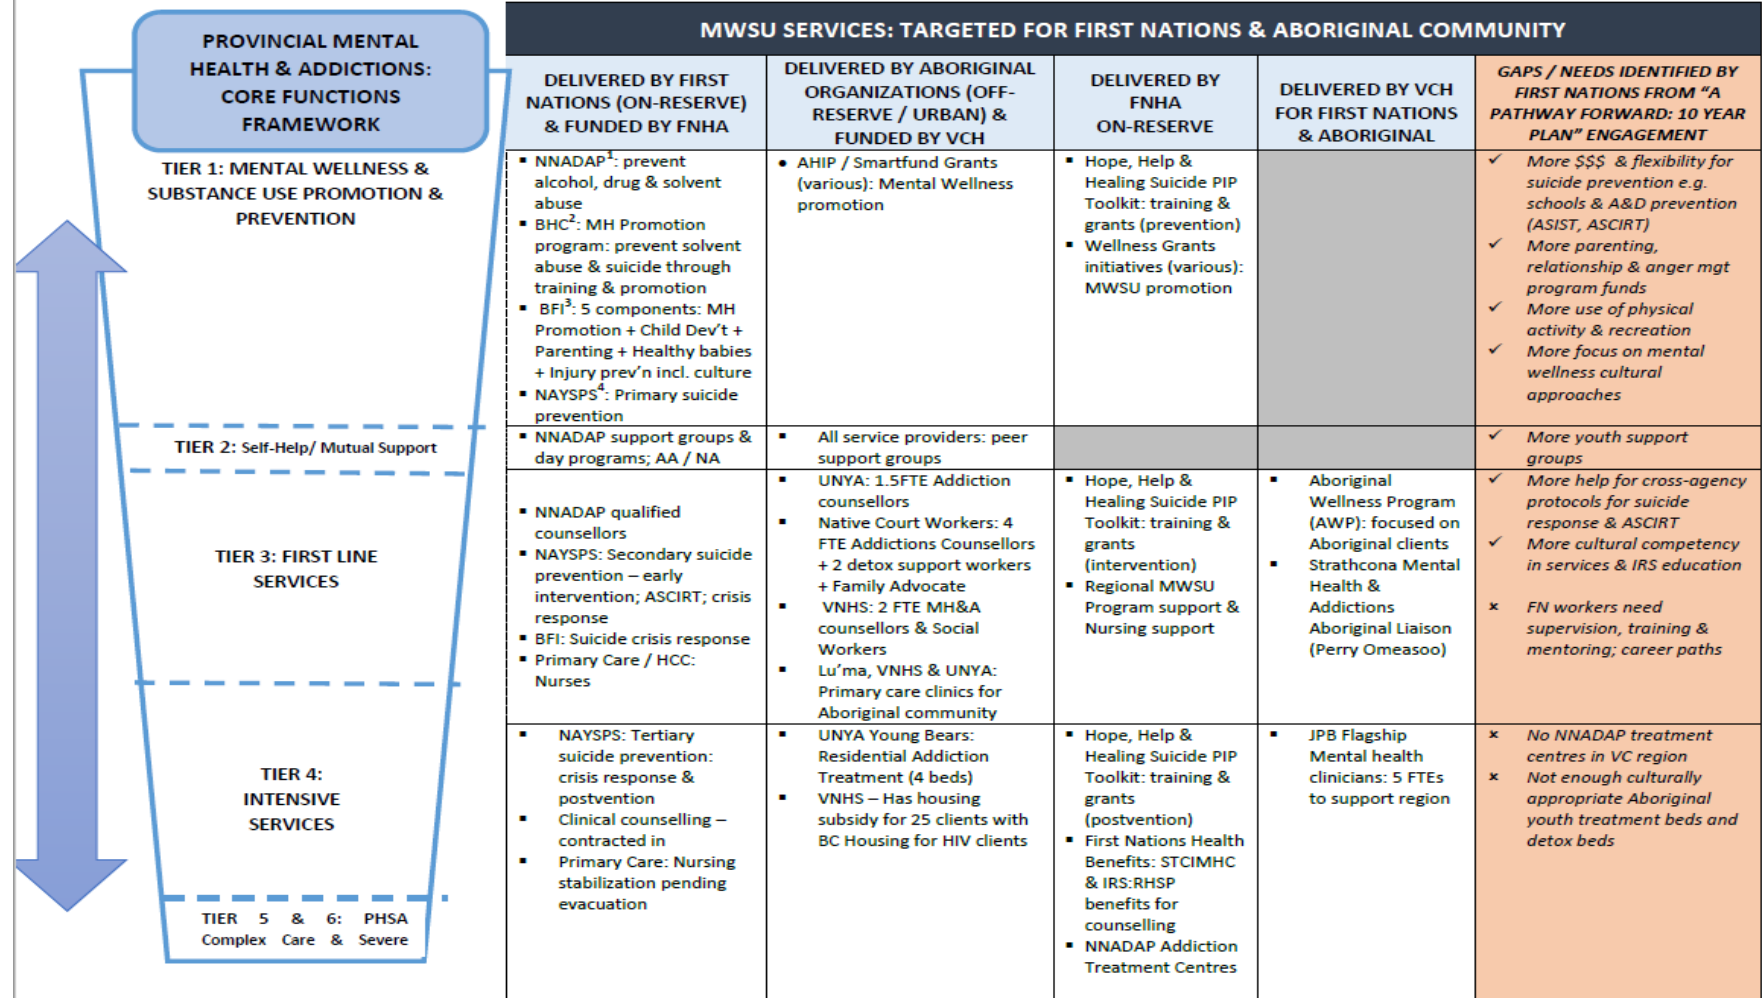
PROVINCIAL MENTAL HEALTH & ADDICTIONS: CORE FUNCTIONS FRAMEWORK

TIER 1: MENTAL WELLNESS & SUBSTANCE USE PROMOTION & PREVENTION

TIER 2: Self-Help/ Mutual Support

TIER 3: FIRST LINE SERVICES

TIER 4: INTENSIVE SERVICES

TIER 5 & 6: PHSA Complex Care & Severe

MWSU SERVICES: TARGETED FOR FIRST NATIONS & ABORIGINAL COMMUNITY

| DELIVERED BY FIRST NATIONS (ON-RESERVE) & FUNDED BY FNHA | DELIVERED BY ABORIGINAL ORGANIZATIONS (OFF-RESERVE / URBAN) & FUNDED BY VCH | DELIVERED BY FNHA ON-RESERVE | DELIVERED BY VCH FOR FIRST NATIONS & ABORIGINAL | GAPS / NEEDS IDENTIFIED BY FIRST NATIONS FROM "A PATHWAY FORWARD: 10 YEAR PLAN" ENGAGEMENT |
|---|---|---|---|---|
| ▪ NNADAP$^1$: prevent alcohol, drug & solvent abuse ▪ BHC$^2$: MH Promotion program: prevent solvent abuse & suicide through training & promotion ▪ BFI$^3$: 5 components: MH Promotion + Child Dev't + Parenting + Healthy babies + Injury prev'n incl. culture ▪ NAYSPS$^4$: Primary suicide prevention | • AHIP / Smartfund Grants (various): Mental Wellness promotion | ▪ Hope, Help & Healing Suicide PIP Toolkit: training & grants (prevention) ▪ Wellness Grants initiatives (various): MWSU promotion | | ✓ More $$$ & flexibility for suicide prevention e.g. schools & A&D prevention (ASIST, ASCIRT) ✓ More parenting, relationship & anger mgt program funds ✓ More use of physical activity & recreation ✓ More focus on mental wellness cultural approaches |
| ▪ NNADAP support groups & day programs; AA / NA | ▪ All service providers: peer support groups | | | ✓ More youth support groups |
| ▪ NNADAP qualified counsellors ▪ NAYSPS: Secondary suicide prevention – early intervention; ASCIRT; crisis response ▪ BFI: Suicide crisis response ▪ Primary Care / HCC: Nurses | ▪ UNYA: 1.5FTE Addiction counsellors ▪ Native Court Workers: 4 FTE Addictions Counsellors + 2 detox support workers + Family Advocate ▪ VNHS: 2 FTE MH&A counsellors & Social Workers ▪ Lu'ma, VNHS & UNYA: Primary care clinics for Aboriginal community | ▪ Hope, Help & Healing Suicide PIP Toolkit: training & grants (intervention) ▪ Regional MWSU Program support & Nursing support | ▪ Aboriginal Wellness Program (AWP): focused on Aboriginal clients ▪ Strathcona Mental Health & Addictions Aboriginal Liaison (Perry Omeasoo) | ✓ More help for cross-agency protocols for suicide response & ASCIRT ✓ More cultural competency in services & IRS education × FN workers need supervision, training & mentoring; career paths |
| ▪ NAYSPS: Tertiary suicide prevention: crisis response & postvention ▪ Clinical counselling – contracted in ▪ Primary Care: Nursing stabilization pending evacuation | ▪ UNYA Young Bears: Residential Addiction Treatment (4 beds) ▪ VNHS – Has housing subsidy for 25 clients with BC Housing for HIV clients | ▪ Hope, Help & Healing Suicide PIP Toolkit: training & grants (postvention) ▪ First Nations Health Benefits: STCIMHC & IRS:RHSP benefits for counselling ▪ NNADAP Addiction Treatment Centres | ▪ JPB Flagship Mental health clinicians: 5 FTEs to support region | × No NNADAP treatment centres in VC region × Not enough culturally appropriate Aboriginal youth treatment beds and detox beds |